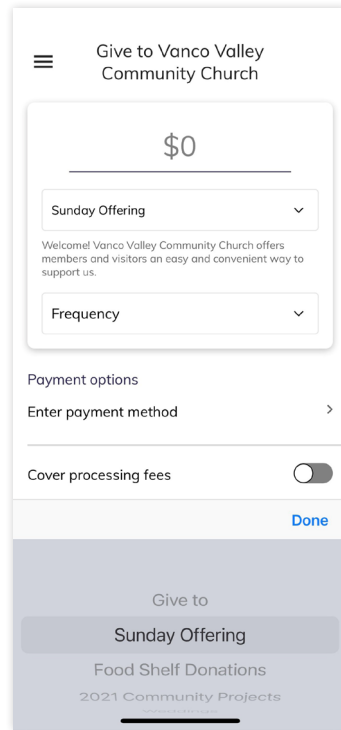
Give to Vanco Valley Community Church

$0

Sunday Offering

Welcome! Vanco Valley Community Church offers members and visitors an easy and convenient way to support us.

Frequency

Payment options

Enter payment method

Cover processing fees

Done

Give to

Sunday Offering

Food Shelf Donations

2021 Community Projects